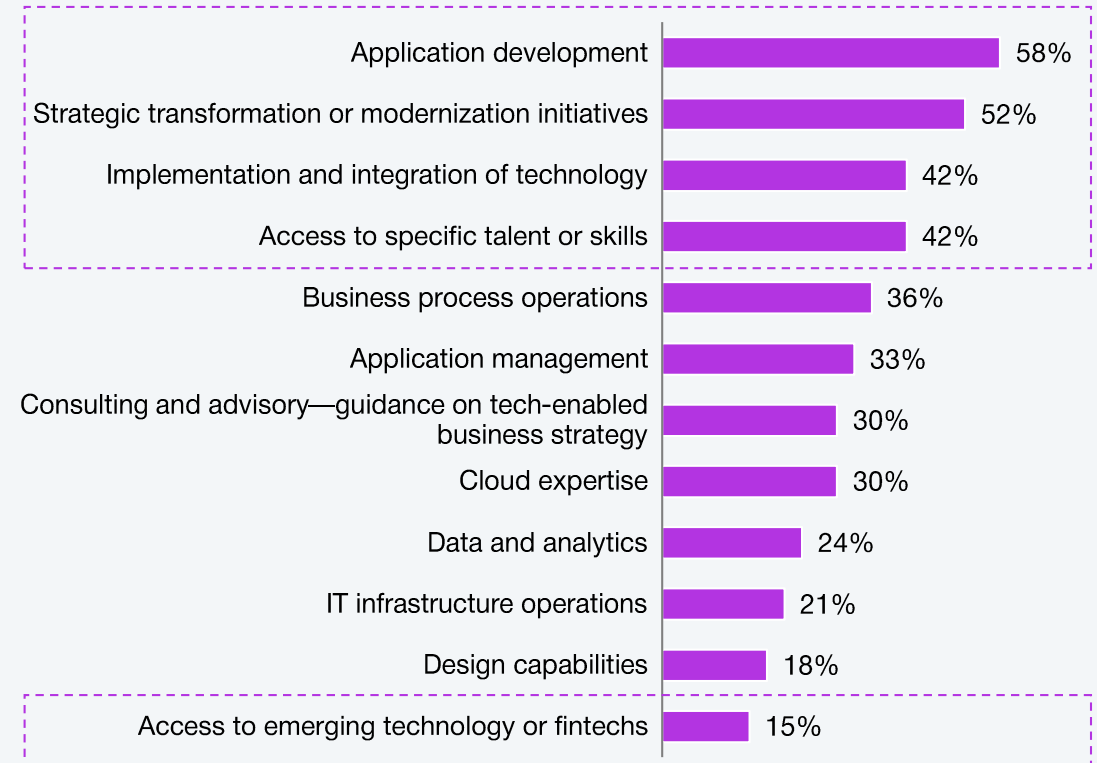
| | |
|---|---|
| Application development | 58% |
| Strategic transformation or modernization initiatives | 52% |
| Implementation and integration of technology | 42% |
| Access to specific talent or skills | 42% |
| Business process operations | 36% |
| Application management | 33% |
| Consulting and advisory—guidance on tech-enabled business strategy | 30% |
| Cloud expertise | 30% |
| Data and analytics | 24% |
| IT infrastructure operations | 21% |
| Design capabilities | 18% |
| Access to emerging technology or fintechs | 15% |